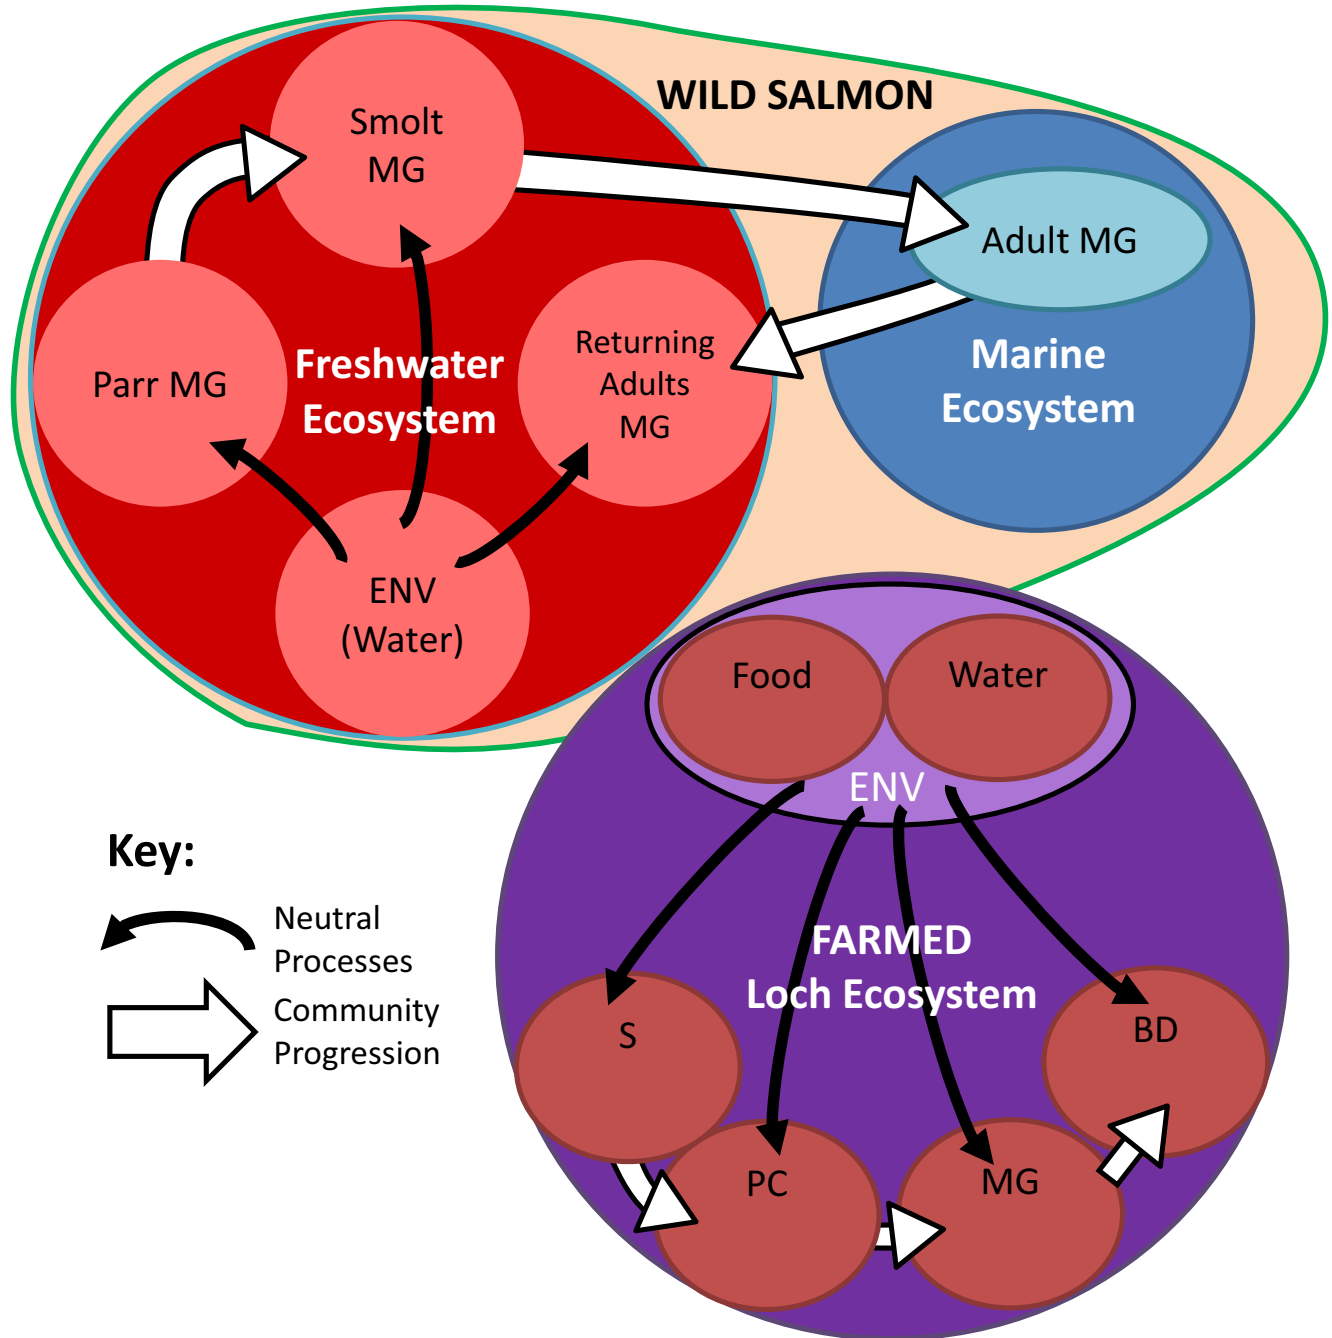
WILD SALMON

Smolt MG

Adult MG

Parr MG

Freshwater Ecosystem

Returning Adults MG

Marine Ecosystem

ENV (Water)

Food

Water

ENV

Key:

Neutral Processes

Community Progression

FARMED Loch Ecosystem

S

BD

PC

MG